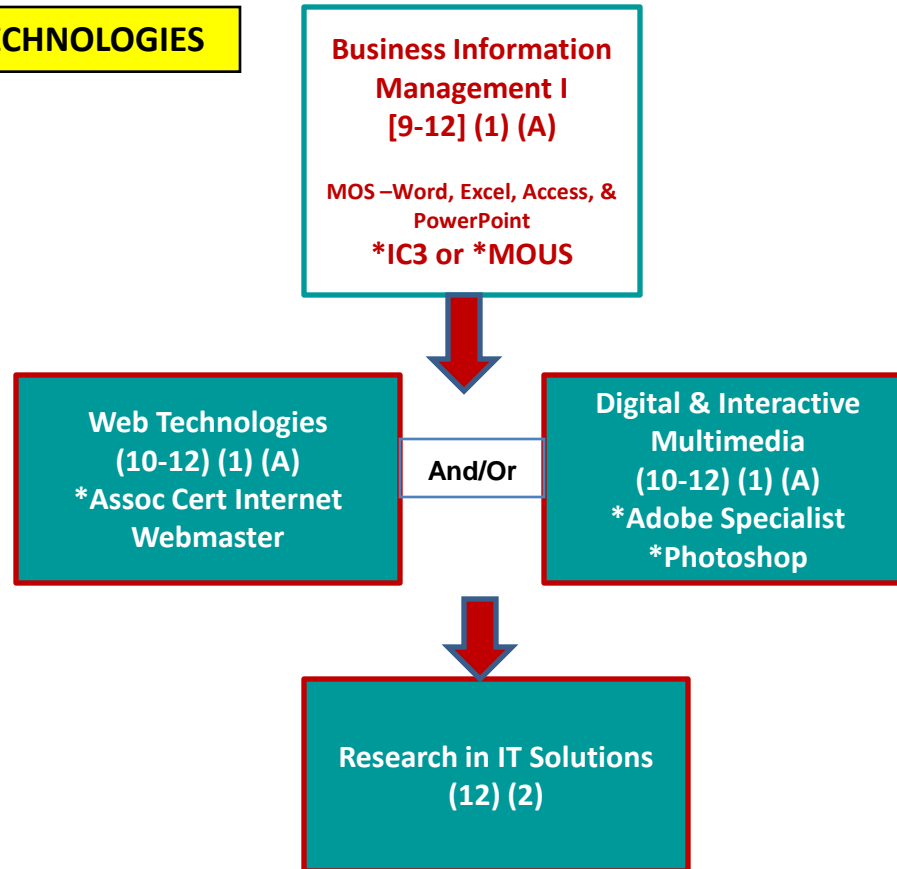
CHNOLOGIES

Business Information Management I
[9-12] (1) (A)

MOS –Word, Excel, Access, & PowerPoint
*IC3 or *MOUS

Web Technologies
(10-12) (1) (A)
*Assoc Cert Internet Webmaster

And/Or

Digital & Interactive Multimedia
(10-12) (1) (A)
*Adobe Specialist
*Photoshop

Research in IT Solutions
(12) (2)